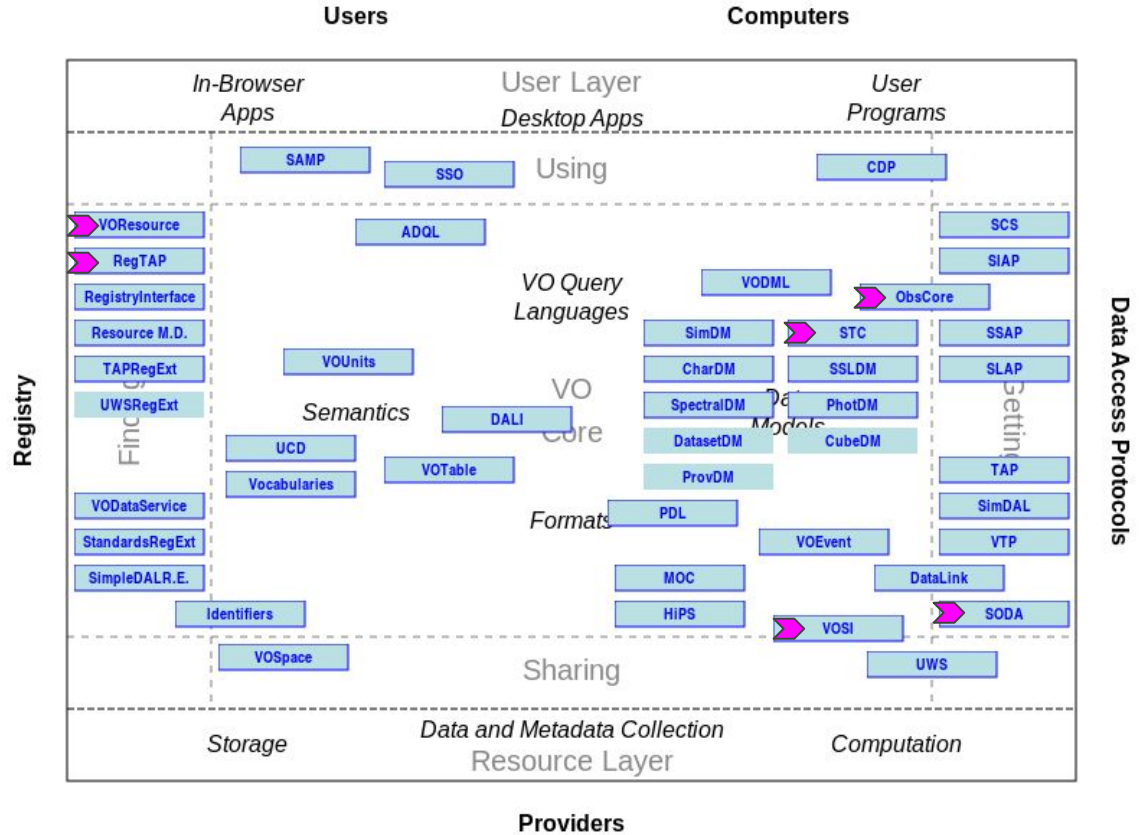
Users

Computers

In-Browser Apps

User Layer

Desktop Apps

User Programs

SAMP

SSO

Using

CDP

VOResource

RegTAP

RegistryInterface

Resource M.D.

TAPRegExt

UWSRegExt

VODataService

StandardsRegExt

SimpleDALR.E.

Identifiers

Finding

ADQL

VO Query Languages

VODML

ObsCore

SCS

SIAP

SSAP

SLAP

SimDM

STC

CharDM

SSLDM

SpectralDM

PhotDM

DatasetDM

CubeDM

ProvDM

Data Models

VOUnits

Semantics

DALI

VO Core

UCD

Vocabularies

VOTable

Formats

PDL

VOEvent

MOC

HiPS

VOSI

DataLink

SODA

TAP

SimDAL

VTP

Getting

VOSpace

Sharing

UWS

Registry

Data Access Protocols

Storage

Data and Metadata Collection

Resource Layer

Computation

Providers